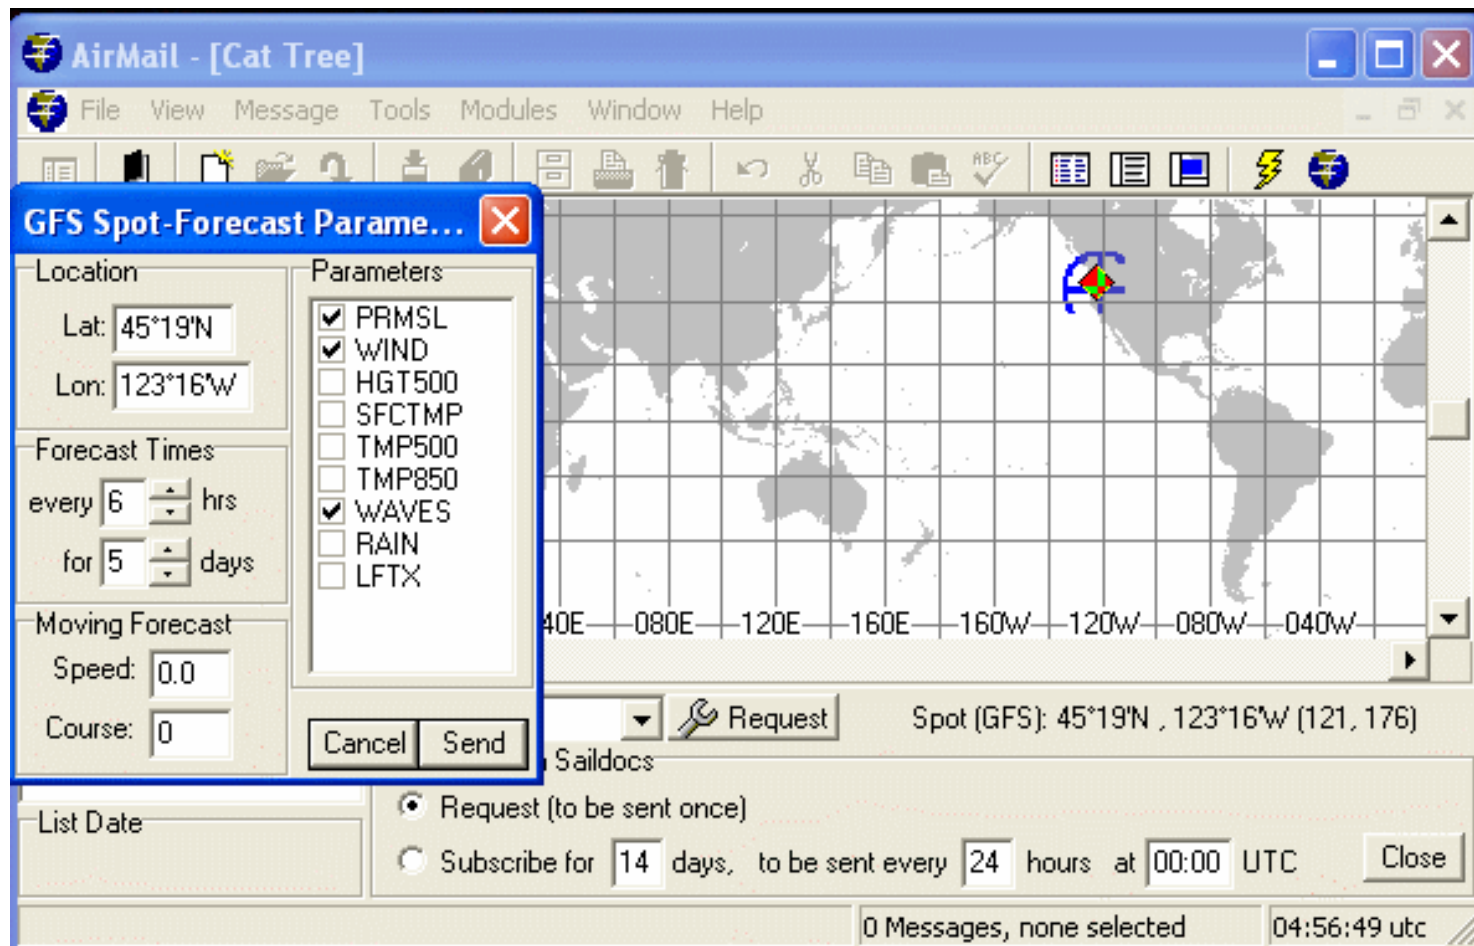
AirMail - [Cat Tree]

File View Message Tools Modules Window Help

GFS Spot-Forecast Parame...

Location
Lat: 45°19'N
Lon: 123°16'W

Forecast Times
every 6 hrs
for 5 days

Moving Forecast
Speed: 0.0
Course: 0

Parameters
PRMSL
WIND
HGT500
SFCTMP
TMP500
TMP850
WAVES
RAIN
LFTX

Cancel Send

40E 080E 120E 160E 160W 120W 080W 040W

Request Spot (GFS): 45°19'N , 123°16'W (121, 176)

Saildocs
Request (to be sent once)
Subscribe for 14 days, to be sent every 24 hours at 00:00 UTC
Close

List Date

0 Messages, none selected 04:56:49 utc